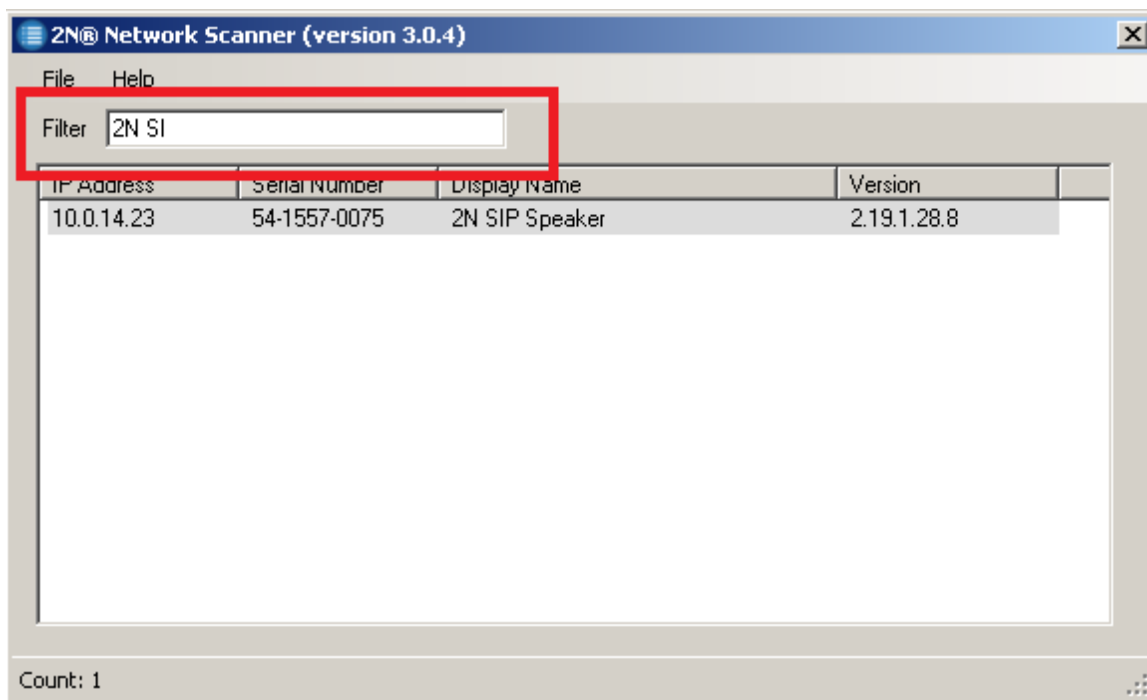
2N® Network Scanner (version 3.0.4)

File Help

Filter 2N SI

| IP Address | Serial Number | Display Name | Version |
|---|---|---|---|
| 10.0.14.23 | 54-1557-0075 | 2N SIP Speaker | 2.19.1.28.8 |

Count: 1